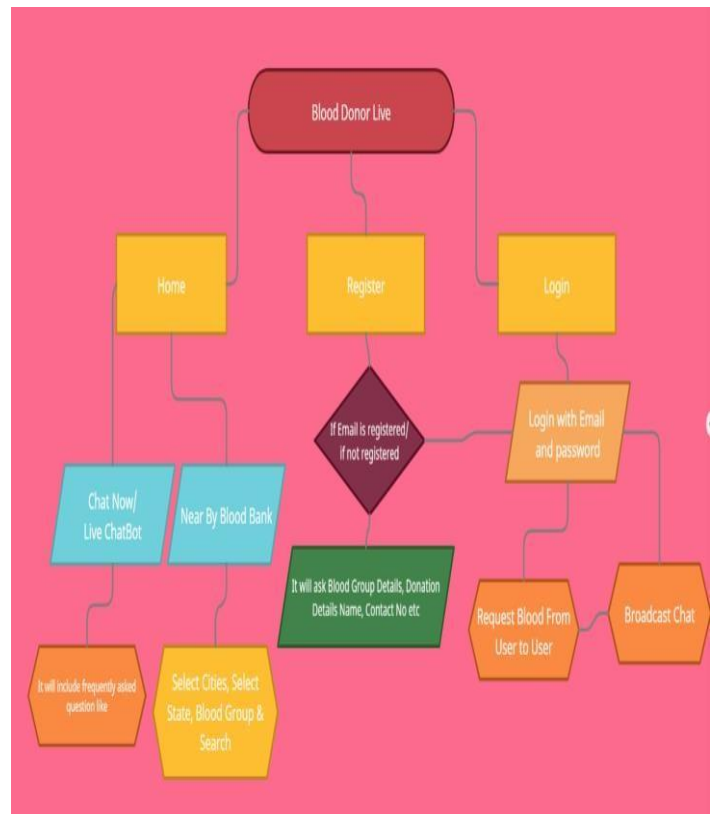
Blood Donor Live

Home

Register

Login

If Email is registered/ if not registered

Login with Email and password

Chat Now/ Live ChatBot

Near By Blood Bank

It will ask Blood Group Details, Donation Details Name, Contact No etc

Request Blood From User to User

Broadcast Chat

It will include frequently asked question like

Select Cities, Select State, Blood Group & Search